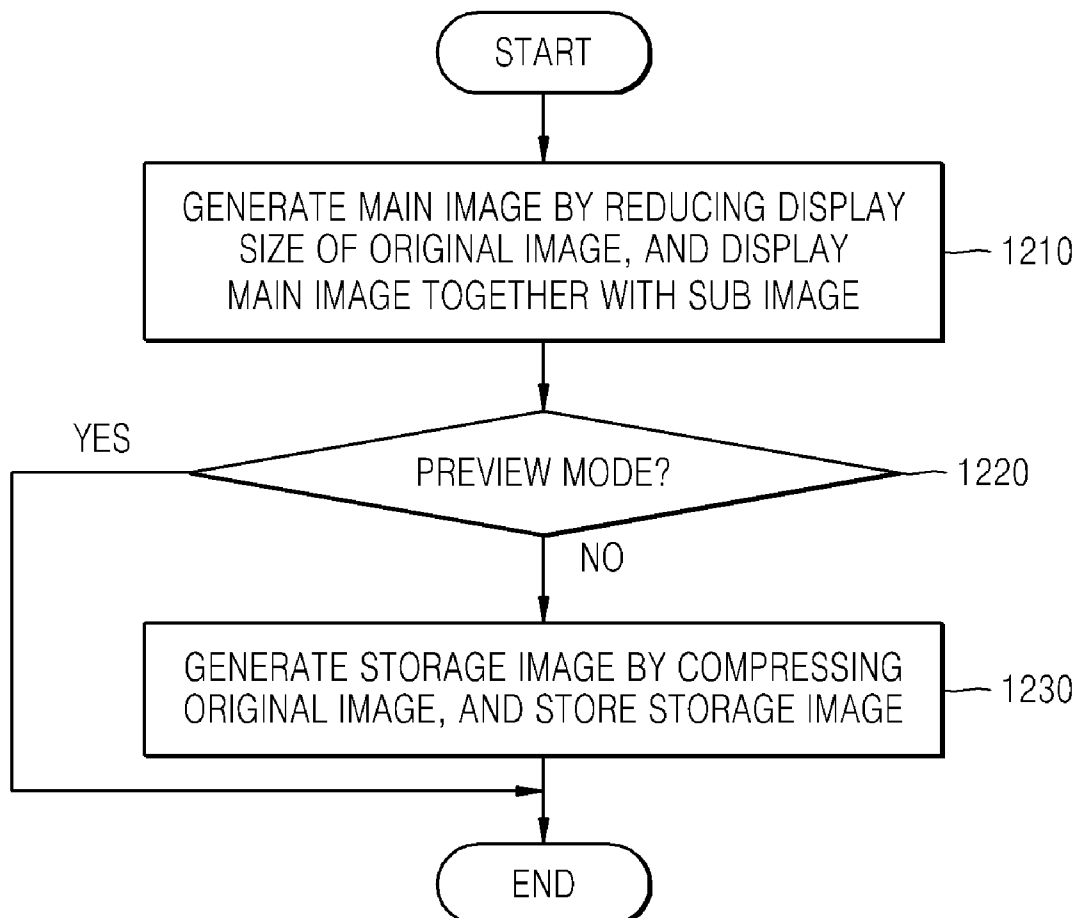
START

GENERATE MAIN IMAGE BY REDUCING DISPLAY SIZE OF ORIGINAL IMAGE, AND DISPLAY MAIN IMAGE TOGETHER WITH SUB IMAGE

1210

YES

PREVIEW MODE?

1220

NO

GENERATE STORAGE IMAGE BY COMPRESSING ORIGINAL IMAGE, AND STORE STORAGE IMAGE

1230

END